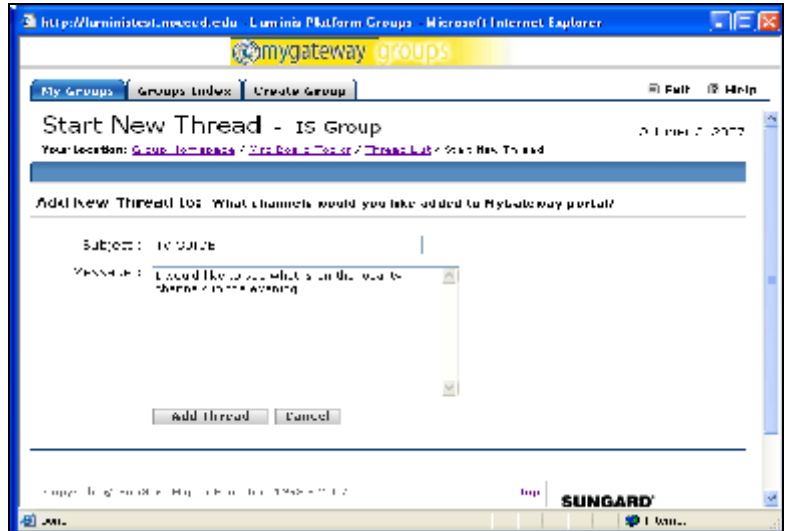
http://luministest.merced.edu - Luminis Platform Groups - Microsoft Internet Explorer

mygateway groups

My Groups | Groups Index | Create Group

Exit Help

Start New Thread - IS Group

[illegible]

Your Location: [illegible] / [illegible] / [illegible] / Start New Thread

Add New Thread to: What channels would you like added to Mygateway portal?

Subject: TV Guide

Message: I would like to see what's on the local tv channels in the evening.

Add Thread | Cancel

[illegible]

top

SUNGARD

Done

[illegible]